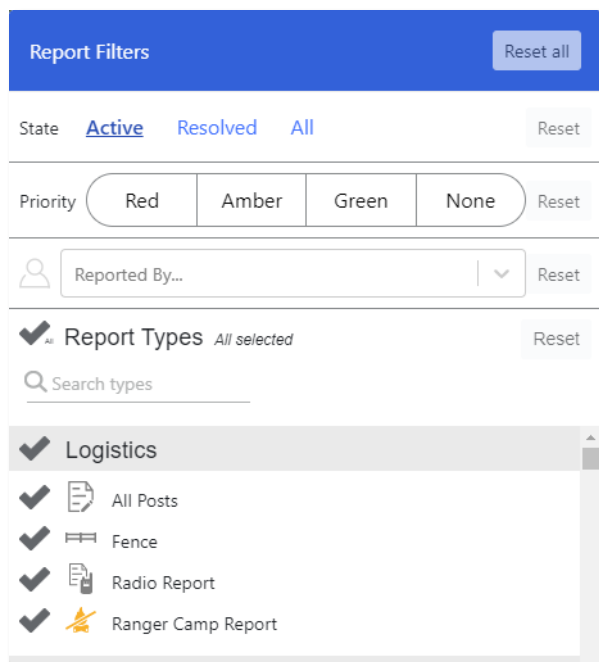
Report Filters

Reset all

State Active Resolved All Reset

Priority Red Amber Green None Reset

Reported By... Reset

All Report Types *All selected* Reset

Search types

Logistics

All Posts

Fence

Radio Report

Ranger Camp Report